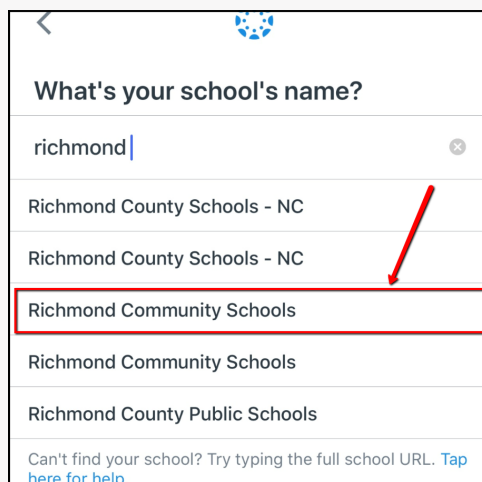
<

What's your school's name?

richmond

Richmond County Schools - NC

Richmond County Schools - NC

Richmond Community Schools

Richmond Community Schools

Richmond County Public Schools

Can't find your school? Try typing the full school URL. Tap here for help.